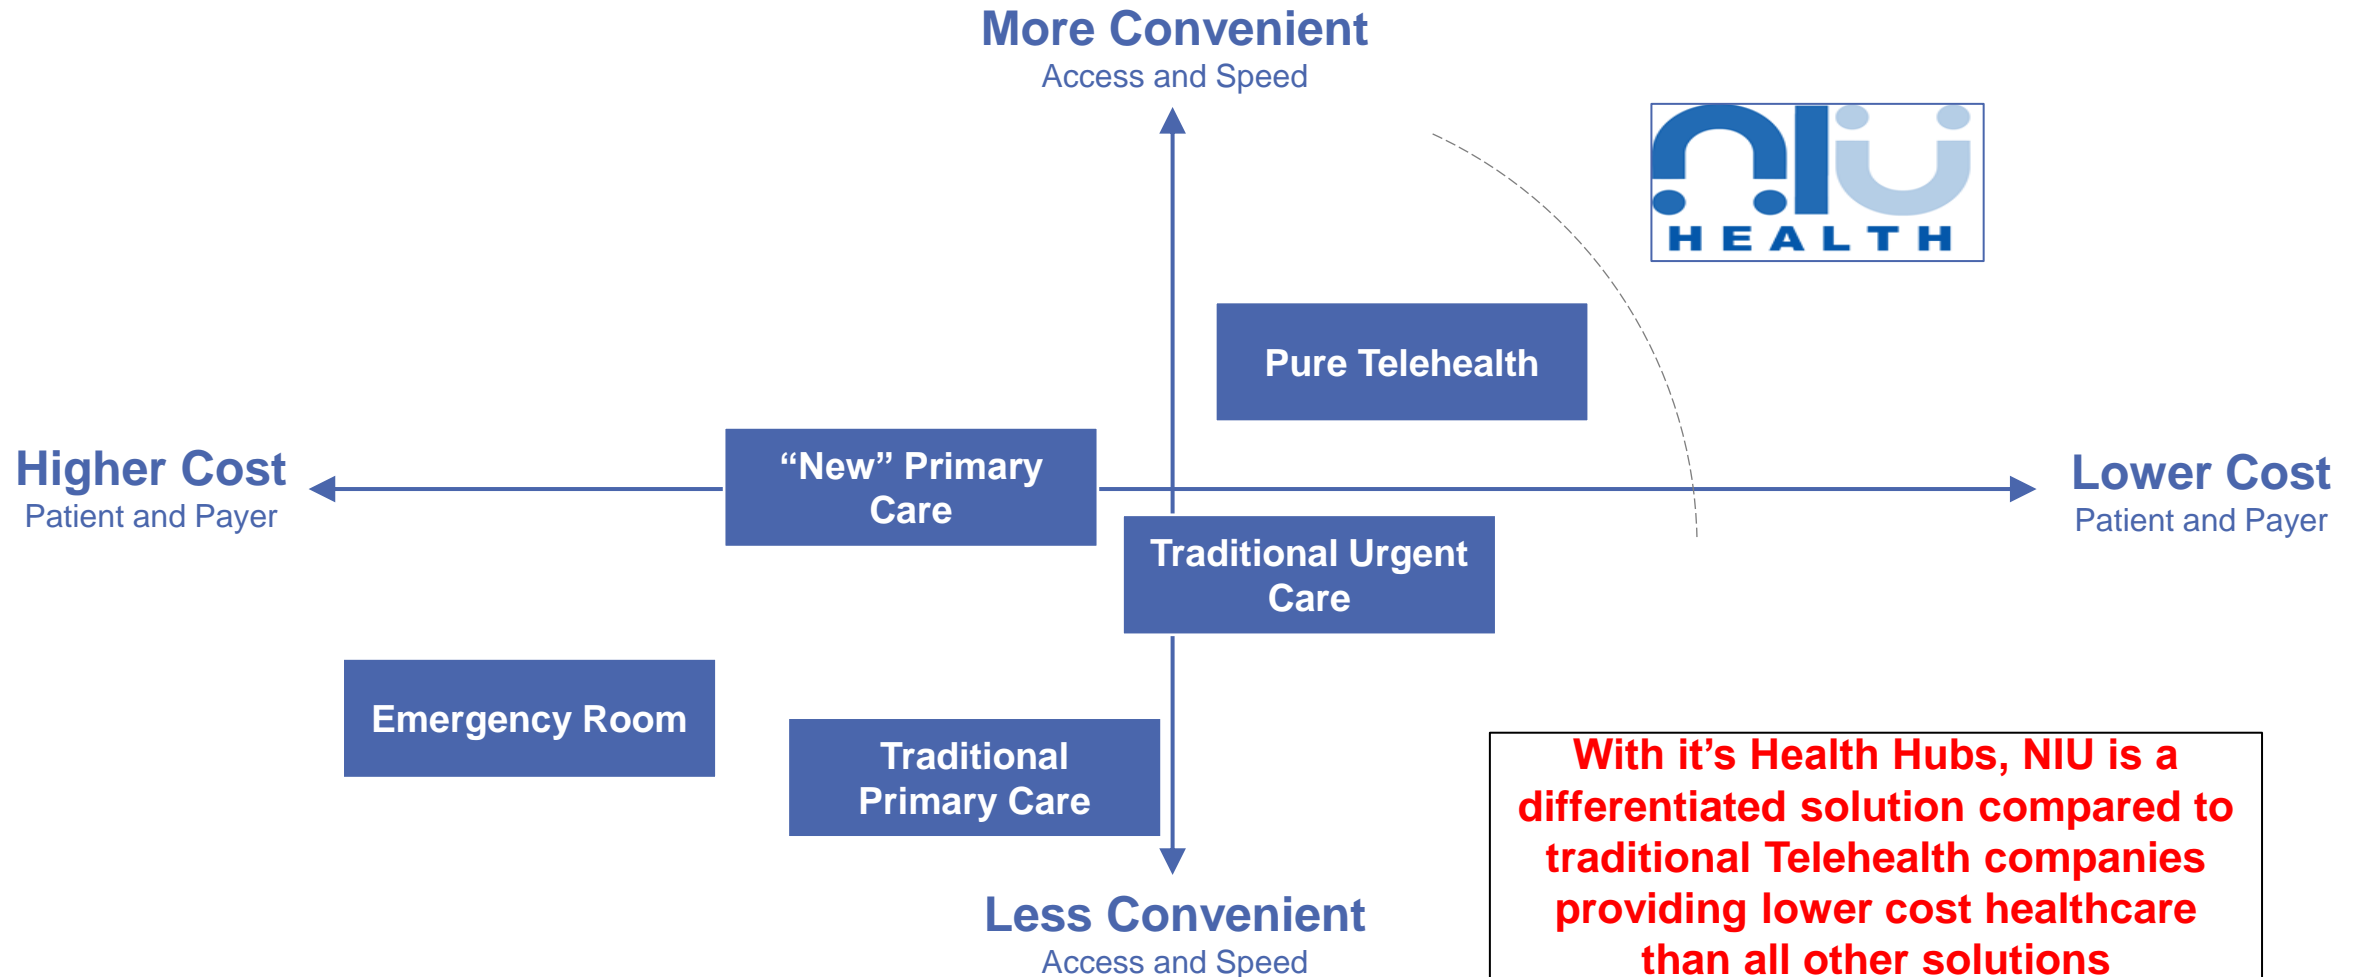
More Convenient
Access and Speed

niu
HEALTH

Pure Telehealth

Higher Cost
Patient and Payer

"New" Primary Care

Lower Cost
Patient and Payer

Traditional Urgent Care

Emergency Room

Traditional Primary Care

Less Convenient
Access and Speed

With it's Health Hubs, NIU is a differentiated solution compared to traditional Telehealth companies providing lower cost healthcare than all other solutions